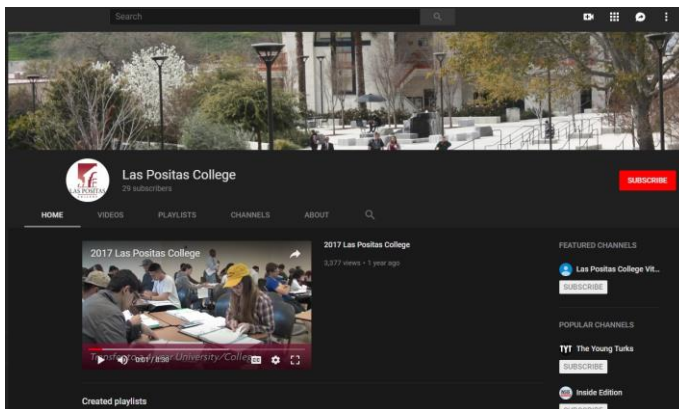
Search

Las Positas College
29 subscribers

SUBSCRIBE

HOME VIDEOS PLAYLISTS CHANNELS ABOUT

2017 Las Positas College

Transfer to a Four University/College

0:01 / 8:30

2017 Las Positas College
3,377 views • 1 year ago

Created playlists

FEATURED CHANNELS
Las Positas College Vit...
SUBSCRIBE

POPULAR CHANNELS
TYT The Young Turks
SUBSCRIBE
Inside Edition